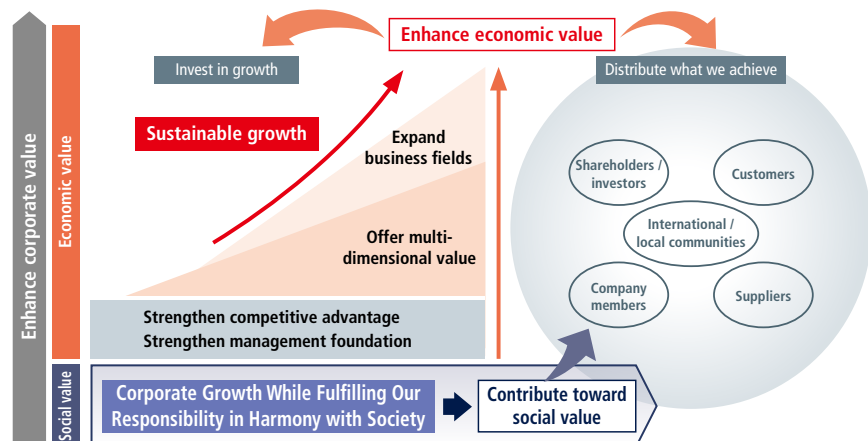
Enhance corporate value

Economic value

Social value

Enhance economic value

Invest in growth

Distribute what we achieve

Sustainable growth

Expand business fields

Offer multi-dimensional value

Strengthen competitive advantage
Strengthen management foundation

Shareholders / investors

Customers

International / local communities

Company members

Suppliers

Corporate Growth While Fulfilling Our Responsibility in Harmony with Society

Contribute toward social value